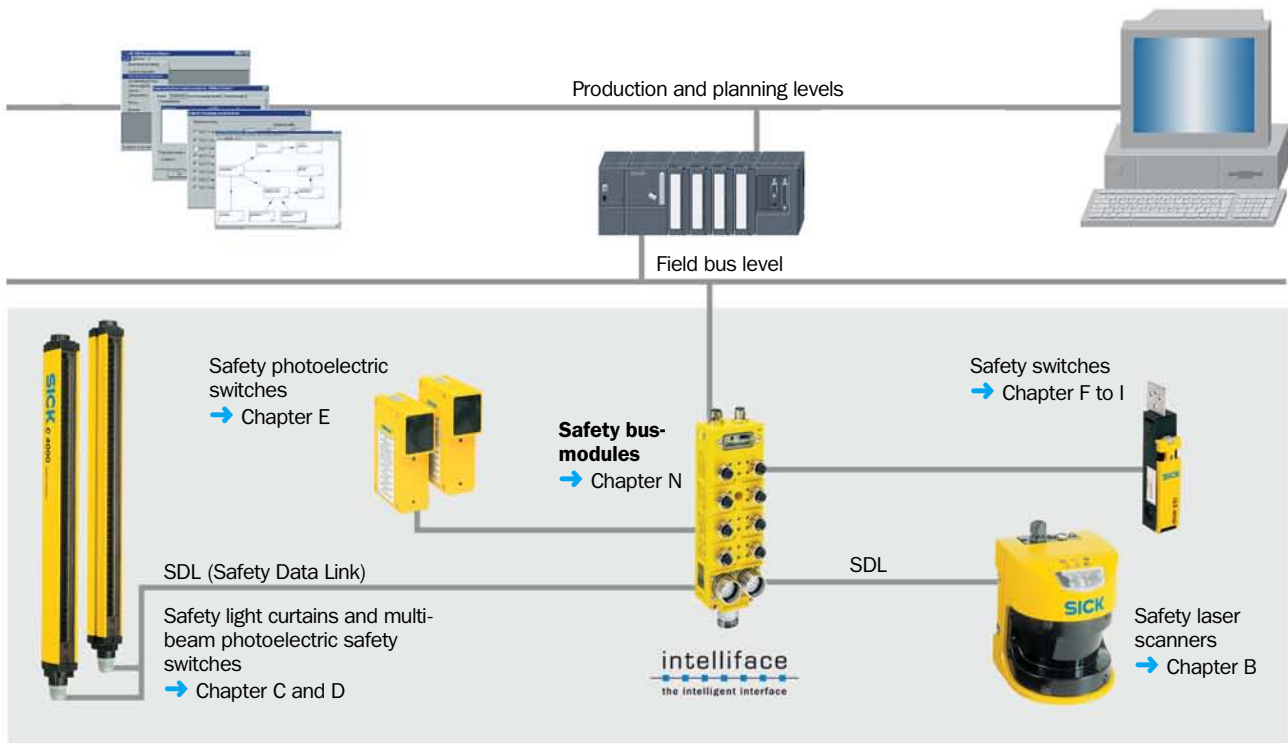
Production and planning levels

Field bus level

Safety photoelectric switches
➜ Chapter E

Safety bus-modules
➜ Chapter N

Safety switches
➜ Chapter F to I

SDL (Safety Data Link)

SDL

Safety light curtains and multi-beam photoelectric safety switches
➜ Chapter C and D

intelliface
the intelligent interface

Safety laser scanners
➜ Chapter B

SICK C 4000

SICK

SICK